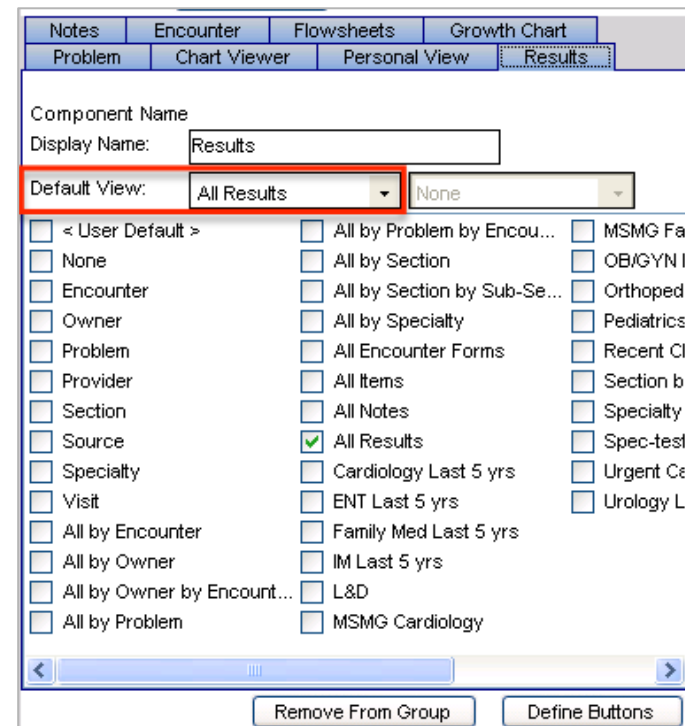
Notes | Encounter | Flowsheets | Growth Chart
Problem | Chart Viewer | Personal View | Results

Component Name
Display Name: Results
Default View: All Results None

< User Default >
None
Encounter
Owner
Problem
Provider
Section
Source
Specialty
Visit
All by Encounter
All by Owner
All by Owner by Encount...
All by Problem

All by Problem by Encou...
All by Section
All by Section by Sub-Se...
All by Specialty
All Encounter Forms
All Items
All Notes
All Results
Cardiology Last 5 yrs
ENT Last 5 yrs
Family Med Last 5 yrs
IM Last 5 yrs
L&D
MSMG Cardiology

MSMG Fa
OB/GYN I
Orthoped
Pediatrics
Recent Cl
Section b
Specialty
Spec-test
Urgent Ca
Urology L

Remove From Group
Define Buttons